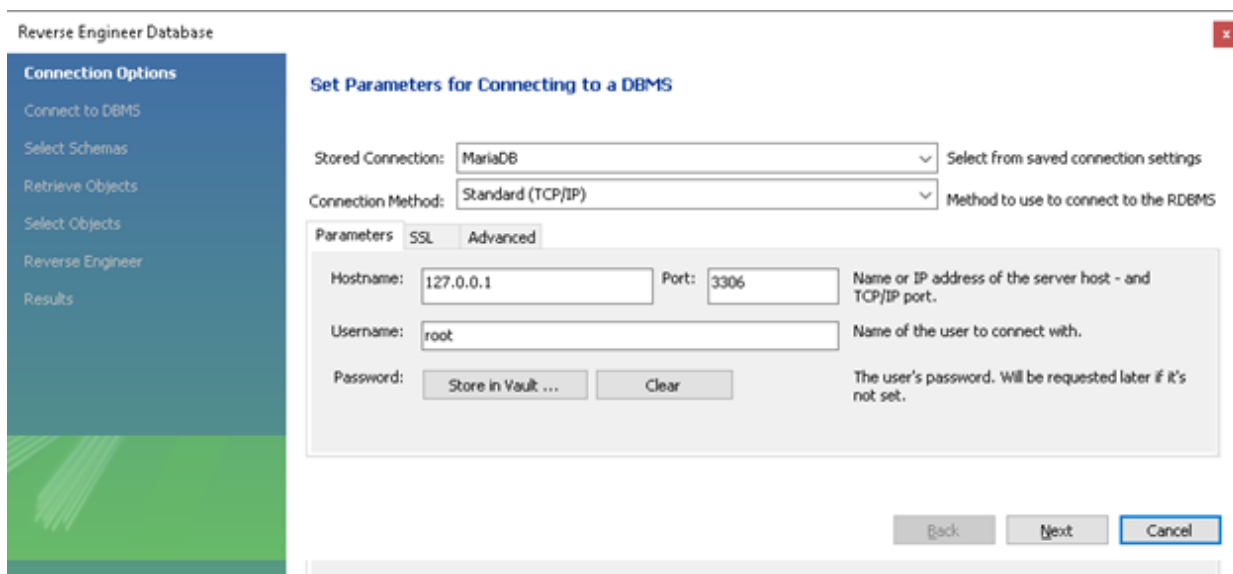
Reverse Engineer Database

x

Connection Options
Connect to DBMS
Select Schemas
Retrieve Objects
Select Objects
Reverse Engineer
Results

Set Parameters for Connecting to a DBMS

Stored Connection: MariaDB
Select from saved connection settings

Connection Method: Standard (TCP/IP)
Method to use to connect to the RDBMS

Parameters SSL Advanced

Hostname: 127.0.0.1 Port: 3306
Name or IP address of the server host - and TCP/IP port.

Username: root
Name of the user to connect with.

Password: Store in Vault ... Clear
The user's password. Will be requested later if it's not set.

Back Next Cancel